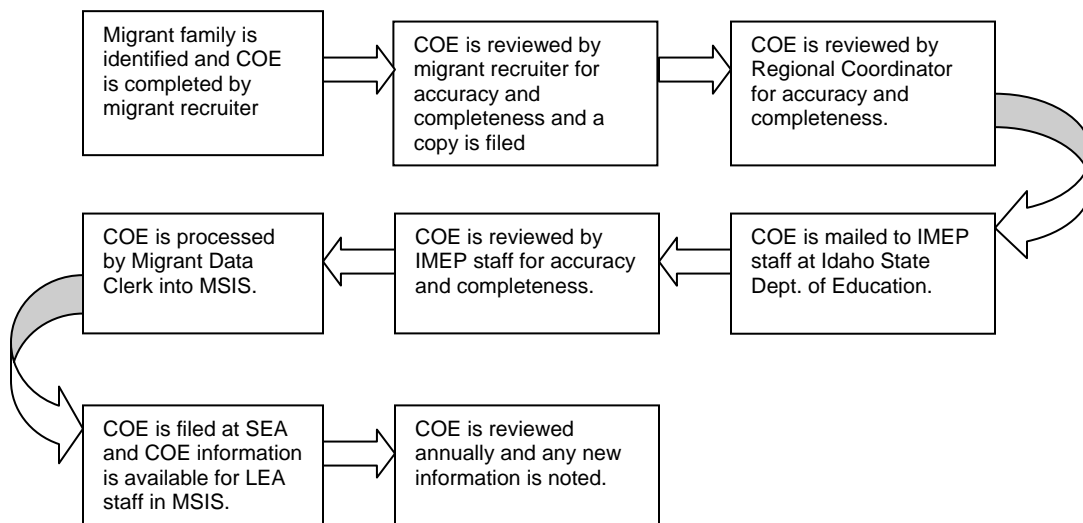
Migrant family is identified and COE is completed by migrant recruiter

COE is reviewed by migrant recruiter for accuracy and completeness and a copy is filed

COE is reviewed by Regional Coordinator for accuracy and completeness.

COE is mailed to IMEP staff at Idaho State Dept. of Education.

COE is reviewed by IMEP staff for accuracy and completeness.

COE is processed by Migrant Data Clerk into MSIS.

COE is filed at SEA and COE information is available for LEA staff in MSIS.

COE is reviewed annually and any new information is noted.